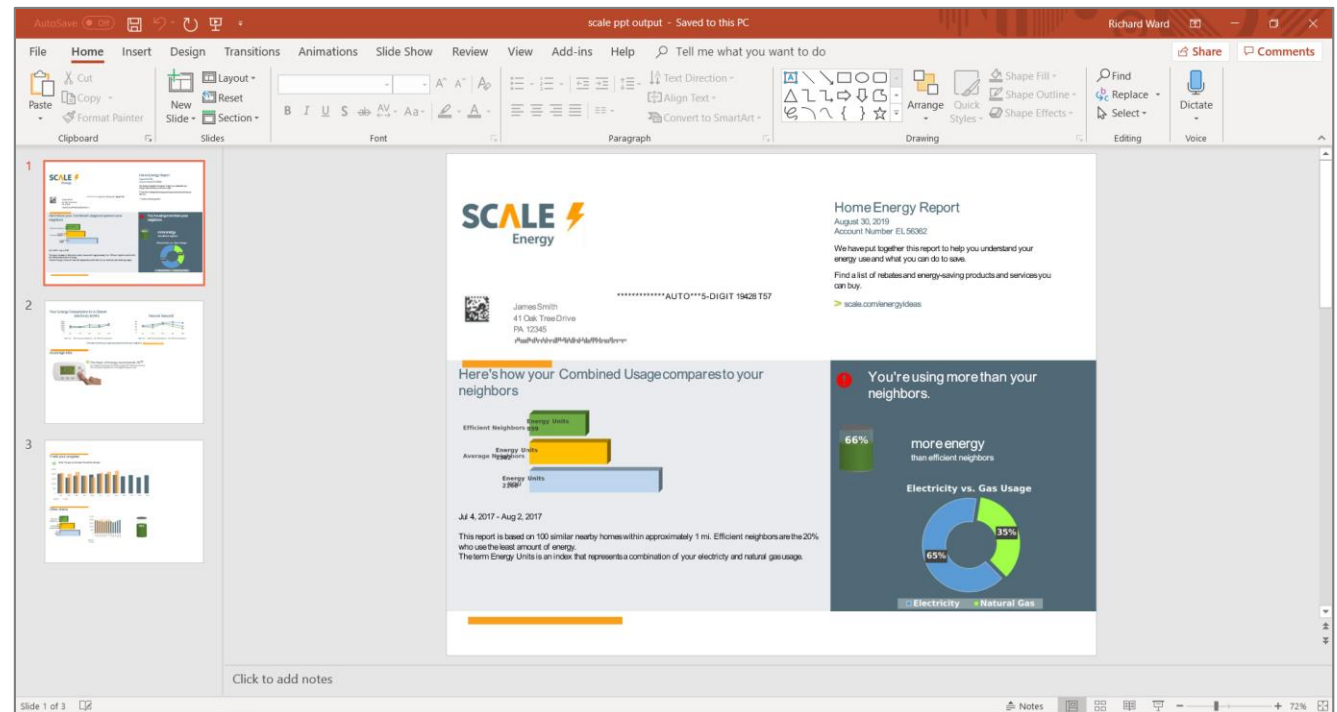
AutoSave Off
scale ppt output - Saved to this PC
Richard Ward

File Home Insert Design Transitions Animations Slide Show Review View Add-ins Help Tell me what you want to do
Share Comments

Paste
Cut
Copy
Format Painter
Clipboard
New Slide
Layout
Reset
Section
Slides
Font
Text Direction
Align Text
Convert to SmartArt
Paragraph
Arrange
Quick Styles
Shape Fill
Shape Outline
Shape Effects
Drawing
Find
Replace
Select
Editing
Dictate
Voice

1
2
3

SCALE Energy

Home Energy Report
August 30, 2019
Account Number EL 56362

We have put together this report to help you understand your energy use and what you can do to save.

Find a list of rebates and energy-saving products and services you can buy.

> scale.com/energyideas

*************AUTO***5-DIGIT 19428 T57

James Smith
41 Oak Tree Drive
PA 12345
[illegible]

Here's how your Combined Usage compares to your neighbors

Efficient Neighbors 649 Energy Units
Average Neighbors Energy Units
Energy Units 2,968

Jul 4, 2017 - Aug 2, 2017

This report is based on 100 similar nearby homes within approximately 1 mi. Efficient neighbors are the 20% who use the least amount of energy.
The term Energy Units is an index that represents a combination of your electricty and natural gas usage.

You're using more than your neighbors.

66%
more energy
than efficient neighbors

Electricity vs. Gas Usage
35%
65%
Electricity Natural Gas

Click to add notes

Slide 1 of 3
Notes
72%